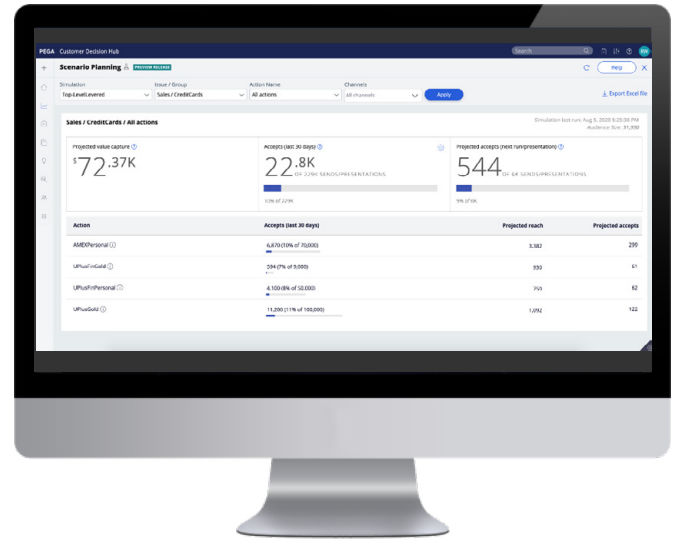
PEGA Customer Decision Hub

Search

Scenario Planning PREVIEW RELEASE

Help

Simulation
Top-LevelLevered

Issue / Group
Sales / CreditCards

Action Name
All actions

Channels
All channels

Apply

Export Excel file

Sales / CreditCards / All actions

Simulation last run: Aug 5, 2020 9:25:36 PM
Audience Size: 31,390

Projected value capture
$72.37K

Accepts (last 30 days)
22.8K
OF 229K SENDS/PRESENTATIONS
10% of 229K

Projected accepts (next run/presentation)
544
OF 6K SENDS/PRESENTATIONS
9% of 6K

| Action | Accepts (last 30 days) | Projected reach | Projected accepts |
|---|---|---|---|
| AMEXPersonal | 6,870 (10% of 70,000) | 3,382 | 299 |
| UPlusFinGold | 594 (7% of 9,000) | 550 | 41 |
| UPlusFinPersonal | 4,100 (8% of 50,000) | 745 | 82 |
| UPlusGold | 11,200 (11% of 100,000) | 1,494 | 122 |